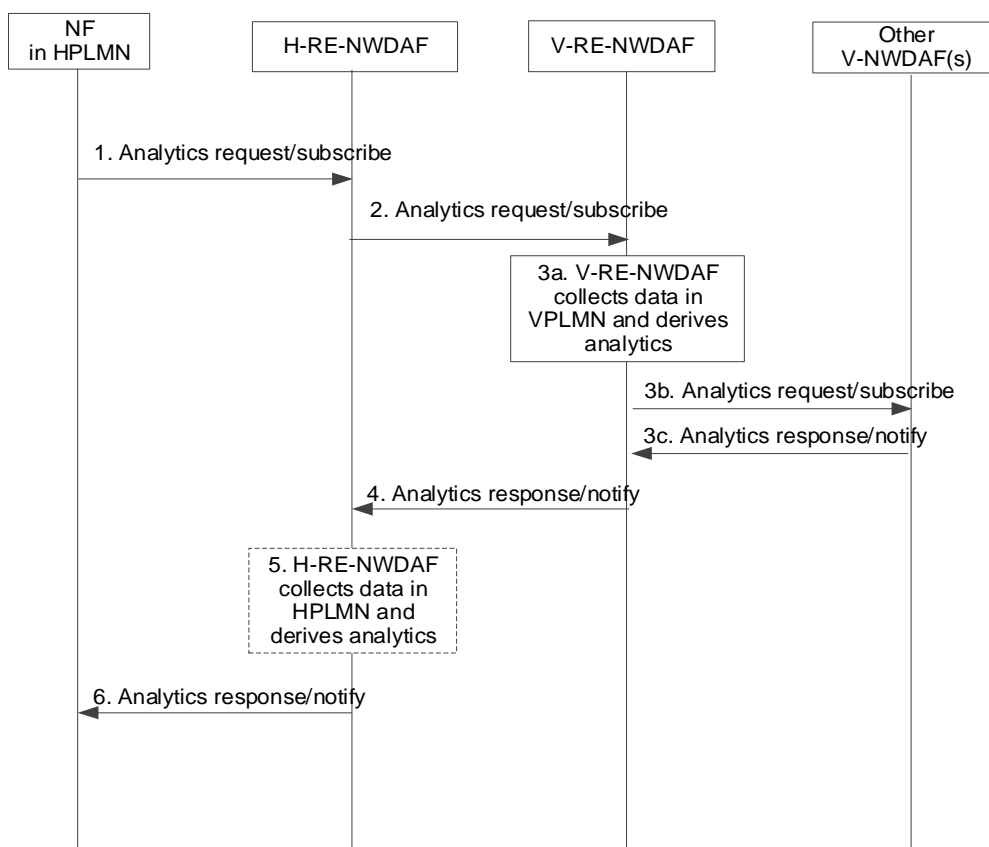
NF in HPLMN

H-RE-NWDAF

V-RE-NWDAF

Other V-NWDAF(s)

1. Analytics request/subscribe

2. Analytics request/subscribe

3a. V-RE-NWDAF collects data in VPLMN and derives analytics

3b. Analytics request/subscribe

3c. Analytics response/notify

4. Analytics response/notify

5. H-RE-NWDAF collects data in HPLMN and derives analytics

6. Analytics response/notify